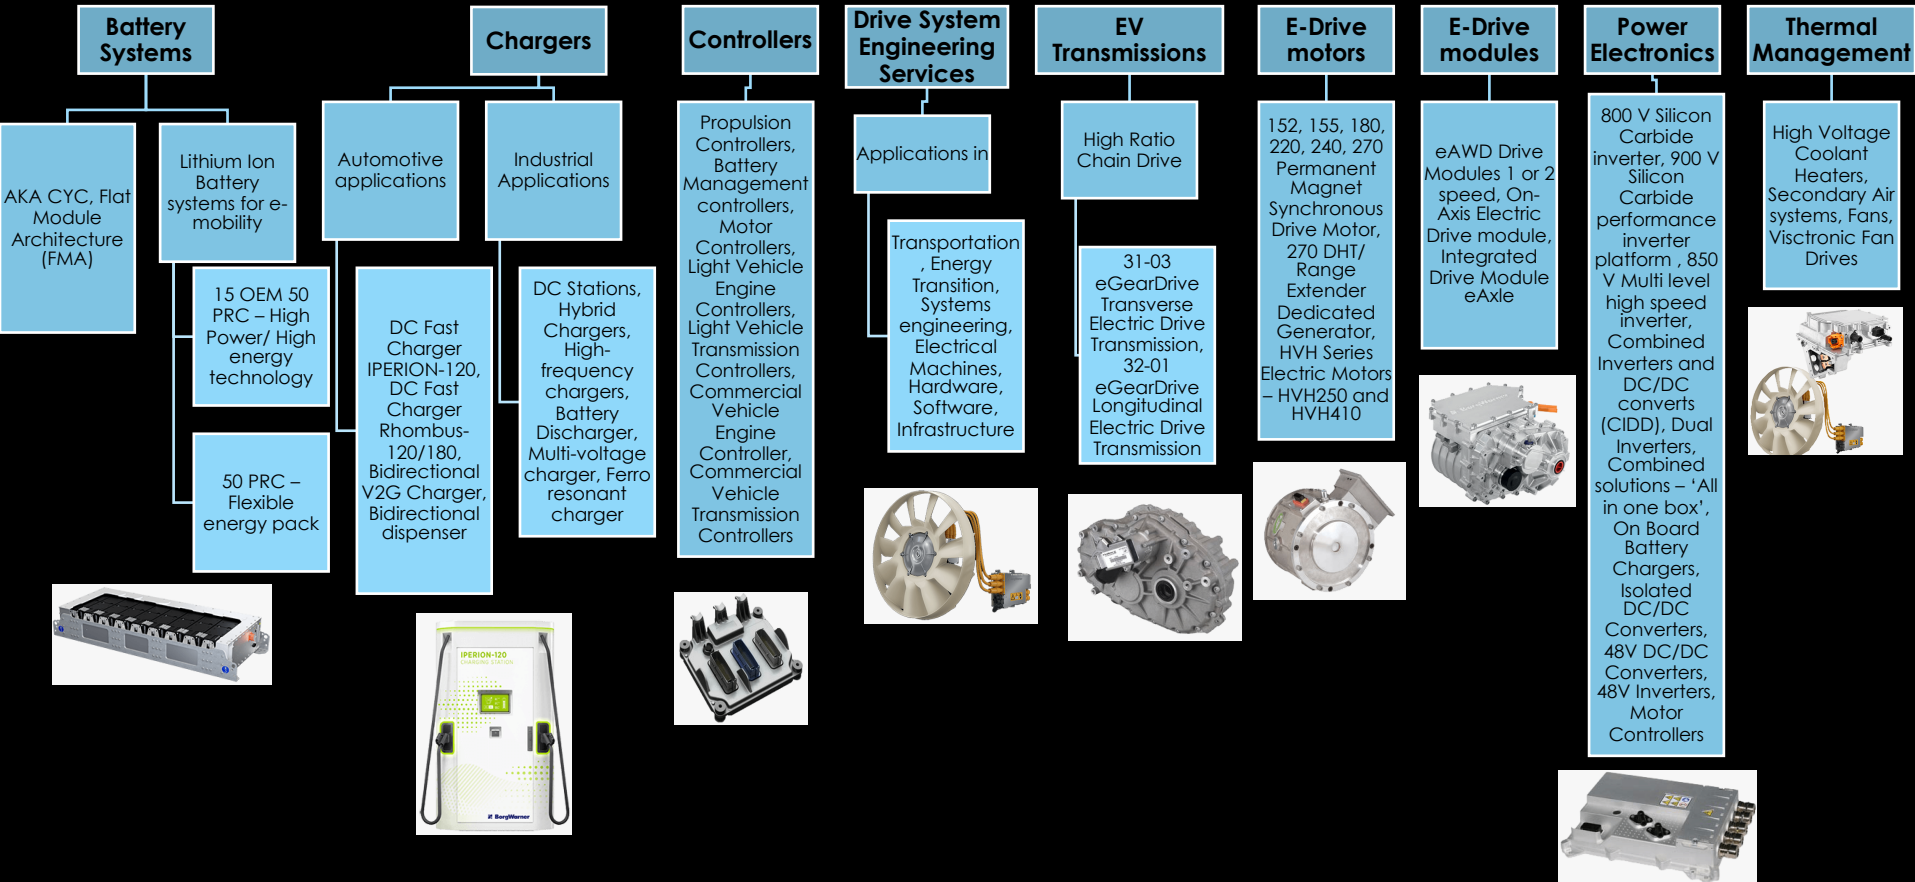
Battery Systems

AKA CYC, Flat Module Architecture (FMA)

Lithium Ion Battery systems for e-mobility

15 OEM 50 PRC – High Power/ High energy technology

50 PRC – Flexible energy pack

Chargers

Automotive applications

Industrial Applications

DC Fast Charger IPERION-120, DC Fast Charger Rhombus-120/180, Bidirectional V2G Charger, Bidirectional dispenser

DC Stations, Hybrid Chargers, High-frequency chargers, Battery Discharger, Multi-voltage charger, Ferro resonant charger

IPERION-120
CHARGING STATION
BorgWarner

Controllers

Propulsion Controllers, Battery Management controllers, Motor Controllers, Light Vehicle Engine Controllers, Light Vehicle Transmission Controllers, Commercial Vehicle Engine Controller, Commercial Vehicle Transmission Controllers

Drive System Engineering Services

Applications in

Transportation , Energy Transition, Systems engineering, Electrical Machines, Hardware, Software, Infrastructure

EV Transmissions

High Ratio Chain Drive

31-03 eGearDrive Transverse Electric Drive Transmission, 32-01 eGearDrive Longitudinal Electric Drive Transmission

E-Drive motors

152, 155, 180, 220, 240, 270 Permanent Magnet Synchronous Drive Motor, 270 DHT/ Range Extender Dedicated Generator, HVH Series Electric Motors – HVH250 and HVH410

E-Drive modules

eAWD Drive Modules 1 or 2 speed, On-Axis Electric Drive module, Integrated Drive Module eAxle

Power Electronics

800 V Silicon Carbide inverter, 900 V Silicon Carbide performance inverter platform , 850 V Multi level high speed inverter, Combined Inverters and DC/DC converts (CIDD), Dual Inverters, Combined solutions – ‘All in one box’, On Board Battery Chargers, Isolated DC/DC Converters, 48V DC/DC Converters, 48V Inverters, Motor Controllers

Thermal Management

High Voltage Coolant Heaters, Secondary Air systems, Fans, Visctronic Fan Drives